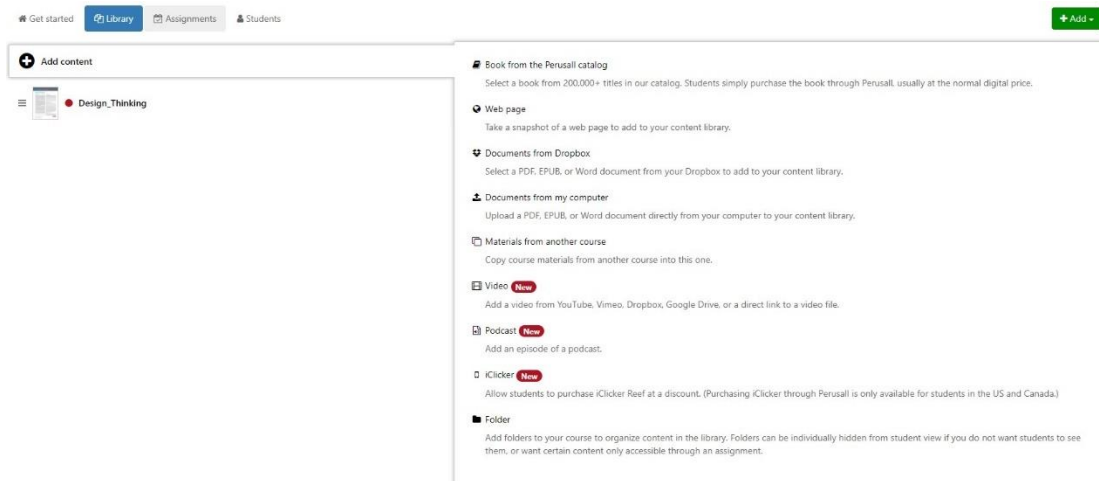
Get started Library Assignments Students

+ Add

Add content

Design_Thinking

Book from the Perusall catalog

Select a book from 200,000+ titles in our catalog. Students simply purchase the book through Perusall, usually at the normal digital price.

Web page

Take a snapshot of a web page to add to your content library.

Documents from Dropbox

Select a PDF, EPUB, or Word document from your Dropbox to add to your content library.

Documents from my computer

Upload a PDF, EPUB, or Word document directly from your computer to your content library.

Materials from another course

Copy course materials from another course into this one.

Video New

Add a video from YouTube, Vimeo, Dropbox, Google Drive, or a direct link to a video file.

Podcast New

Add an episode of a podcast.

iClicker New

Allow students to purchase iClicker Reef at a discount. (Purchasing iClicker through Perusall is only available for students in the US and Canada.)

Folder

Add folders to your course to organize content in the library. Folders can be individually hidden from student view if you do not want students to see them, or want certain content only accessible through an assignment.